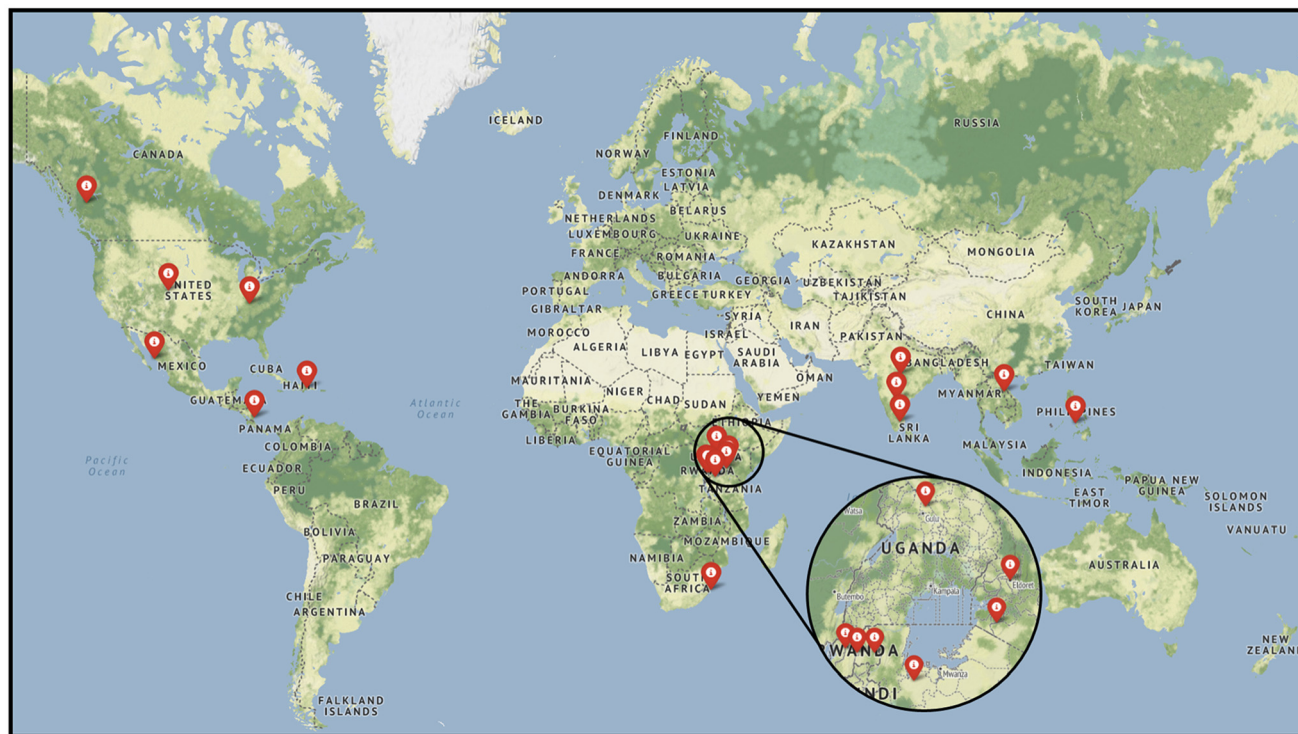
ICELAND
CANADA
FINLAND
NORWAY
ESTONIA
LATVIA
DENMARK
BELARUS
NETHERLANDS
LUXEMBOURG
UKRAINE
FRANCE
ROMANIA
ANDORRA
BULGARIA
GEORGIA
UZBEKISTAN
PORTUGAL
GREECE TURKEY
TAJIKISTAN
GIBRALTAR
SYRIA
UNITED STATES
RUSSIA
KAZAKHSTAN
MONGOLIA
SOUTH KOREA
JAPAN
CHINA
IRAN
ISRAEL
PAKISTAN
MOROCCO
ALGERIA
LIBYA
EGYPT
SAUDI ARABIA
MEXICO
CUBA
HAITI
Atlantic Ocean
MAURITANIA
NIGER
OMAN
BANGLADESH
TAIWAN
MYANMAR
GUATEMALA
CHAD
SUDAN
YEMEN
THE GAMBIA
BURKINA FASO
ETHIOPIA
PHILIPPINES
PANAMA
LIBERIA
SRI LANKA
MALAYSIA
COLOMBIA
EQUATORIAL GUINEA
RWANDA
Pacific Ocean
ECUADOR
INDONESIA
PAPUA NEW GUINEA
PERU
TANZANIA
EAST TIMOR
SOLOMON ISLANDS
BRAZIL
UGANDA
Gulu
VANUATU
ZAMBIA
BOLIVIA
MOZAMBIQUE
PARAGUAY
NAMIBIA
Eldoret
AUSTRALIA
SOUTH AFRICA
Kampala
Butembo
CHILE
ARGENTINA
RWANDA
Mwanza
NEW ZEALAND
NDI
FALKLAND ISLANDS